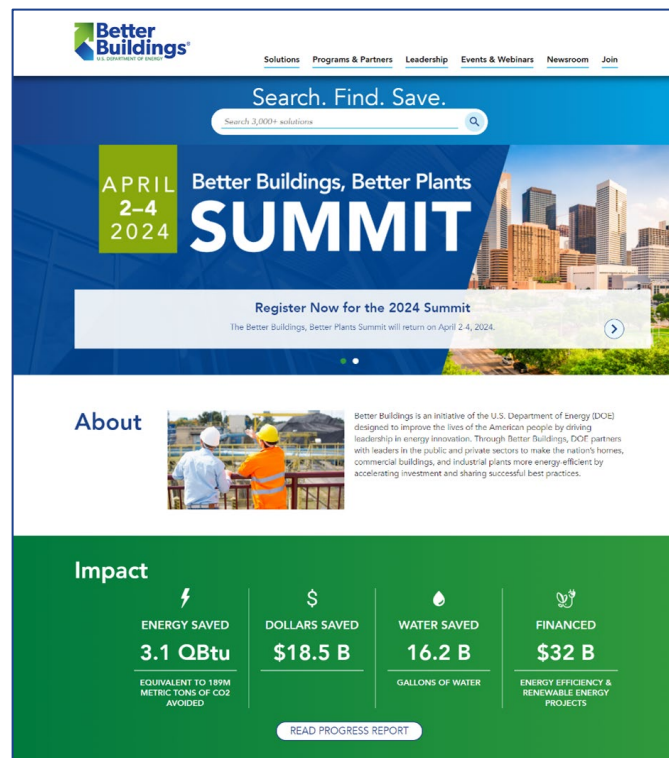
Better Buildings®
U.S. DEPARTMENT OF ENERGY

Solutions Programs & Partners Leadership Events & Webinars Newsroom Join

Search. Find. Save.

Search 3,000+ solutions

APRIL 2–4 2024

Better Buildings, Better Plants SUMMIT

Register Now for the 2024 Summit

The Better Buildings, Better Plants Summit will return on April 2-4, 2024.

About

Better Buildings is an initiative of the U.S. Department of Energy (DOE) designed to improve the lives of the American people by driving leadership in energy innovation. Through Better Buildings, DOE partners with leaders in the public and private sectors to make the nation's homes, commercial buildings, and industrial plants more energy-efficient by accelerating investment and sharing successful best practices.

Impact

ENERGY SAVED
3.1 QBtu
EQUIVALENT TO 189M METRIC TONS OF CO2 AVOIDED

DOLLARS SAVED
$18.5 B

WATER SAVED
16.2 B
GALLONS OF WATER

FINANCED
$32 B
ENERGY EFFICIENCY & RENEWABLE ENERGY PROJECTS

READ PROGRESS REPORT